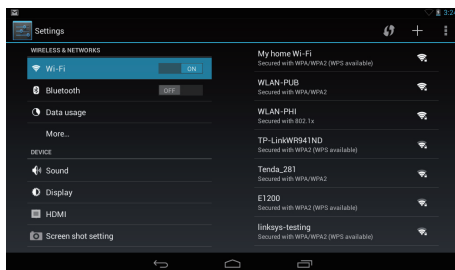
3:24

Settings

WIRELESS & NETWORKS

Wi-Fi ON

Bluetooth OFF

Data usage

More...

DEVICE

Sound

Display

HDMI

Screen shot setting

My home Wi-Fi
Secured with WPA/WPA2 (WPS available)

WLAN-PUB
Secured with WPA/WPA2

WLAN-PHI
Secured with 802.1x

TP-LinkWR941ND
Secured with WPA2 (WPS available)

Tenda_281
Secured with WPA/WPA2

E1200
Secured with WPA2 (WPS available)

linksys-testing
Secured with WPA/WPA2 (WPS available)